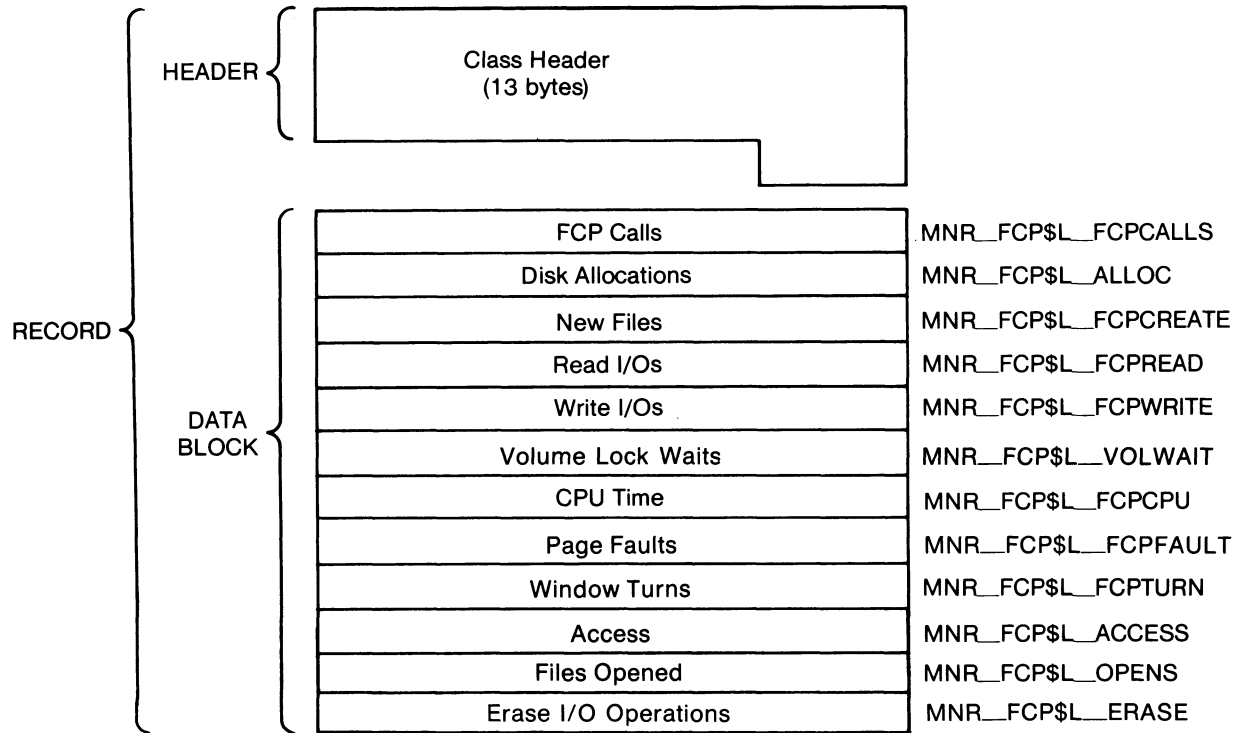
RECORD

HEADER

Class Header (13 bytes)

DATA BLOCK

| | |
|---|---|
| FCP Calls | MNR_FCP\$L_FCPCALLS |
| Disk Allocations | MNR_FCP\$L_ALLOC |
| New Files | MNR_FCP\$L_FCPCREATE |
| Read I/Os | MNR_FCP\$L_FCPREAD |
| Write I/Os | MNR_FCP\$L_FCPWRITE |
| Volume Lock Waits | MNR_FCP\$L_VOLWAIT |
| CPU Time | MNR_FCP\$L_FCPCPU |
| Page Faults | MNR_FCP\$L_FCPFAULT |
| Window Turns | MNR_FCP\$L_FCPTURN |
| Access | MNR_FCP\$L_ACCESS |
| Files Opened | MNR_FCP\$L_OPENS |
| Erase I/O Operations | MNR_FCP\$L_ERASE |